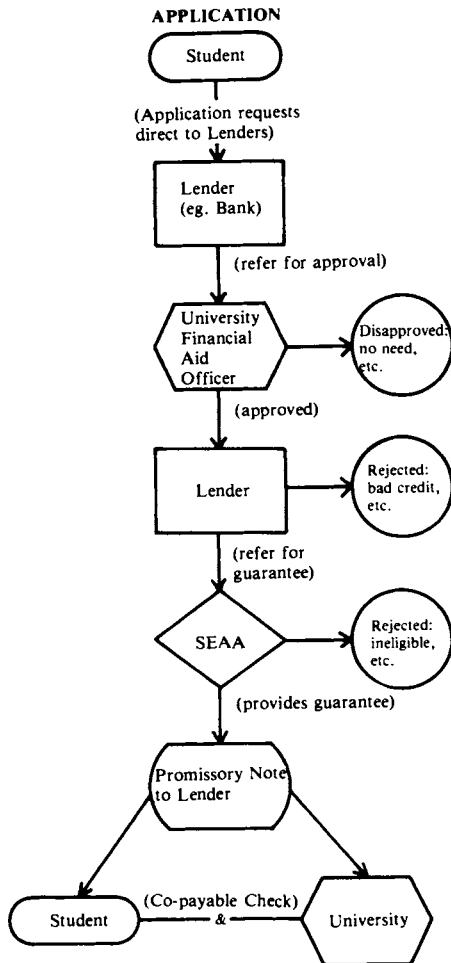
APPLICATION

Student

(Application requests direct to Lenders)

Lender (eg. Bank)

(refer for approval)

University Financial Aid Officer

Disapproved: no need, etc.

(approved)

Lender

Rejected: bad credit, etc.

(refer for guarantee)

SEAA

Rejected: ineligible, etc.

(provides guarantee)

Promissory Note to Lender

Student

(Co-payable Check) &

University